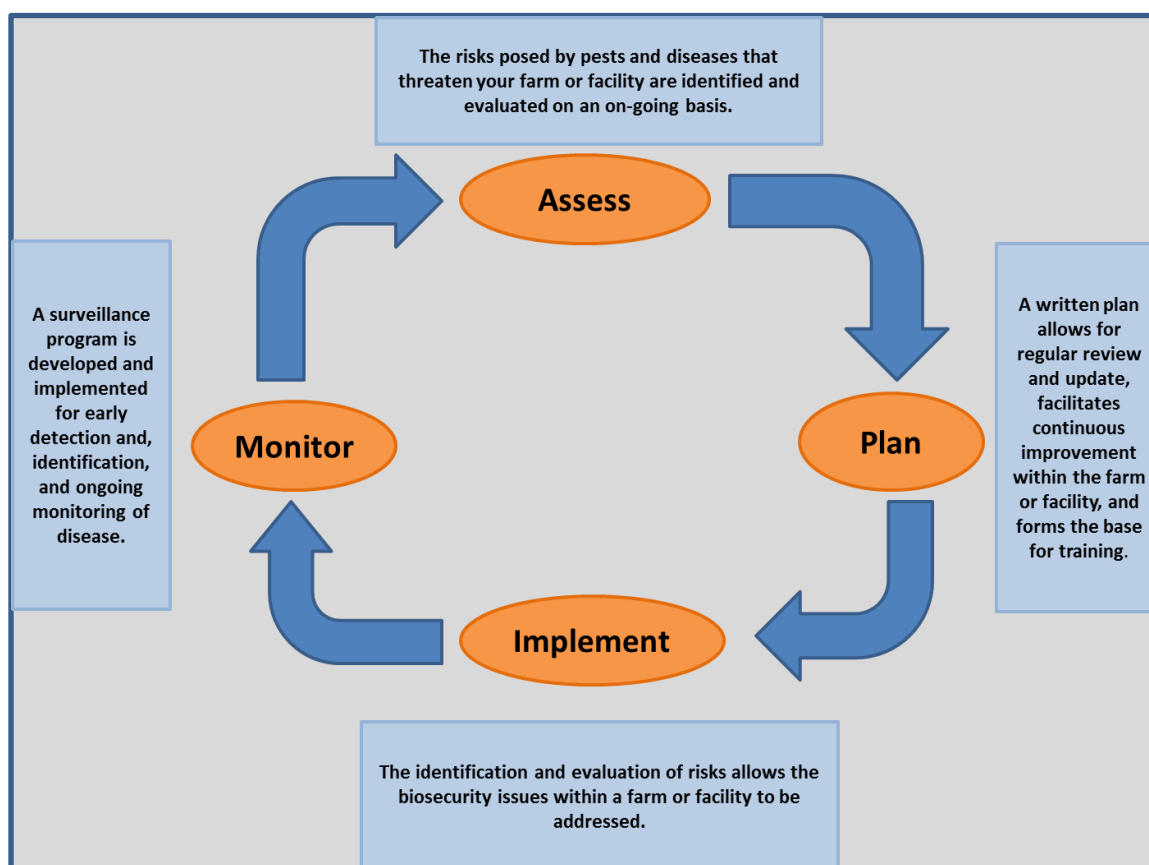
The risks posed by pests and diseases that threaten your farm or facility are identified and evaluated on an on-going basis.

Assess

A surveillance program is developed and implemented for early detection and, identification, and ongoing monitoring of disease.

Monitor

Plan

A written plan allows for regular review and update, facilitates continuous improvement within the farm or facility, and forms the base for training.

Implement

The identification and evaluation of risks allows the biosecurity issues within a farm or facility to be addressed.